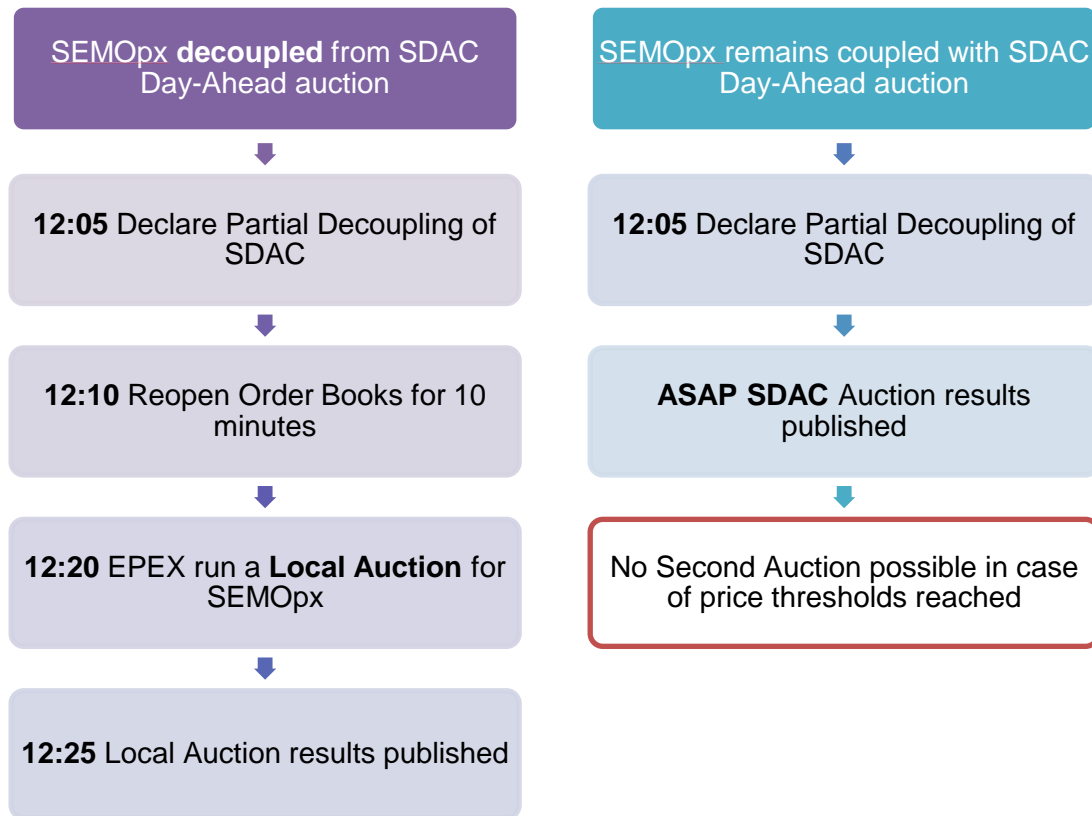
SEMOpx **decoupled** from SDAC Day-Ahead auction

**12:05** Declare Partial Decoupling of SDAC

**12:10** Reopen Order Books for 10 minutes

**12:20** EPEX run a **Local Auction** for SEMOpx

**12:25** Local Auction results published

SEMOpx remains coupled with SDAC Day-Ahead auction

**12:05** Declare Partial Decoupling of SDAC

**ASAP SDAC** Auction results published

No Second Auction possible in case of price thresholds reached